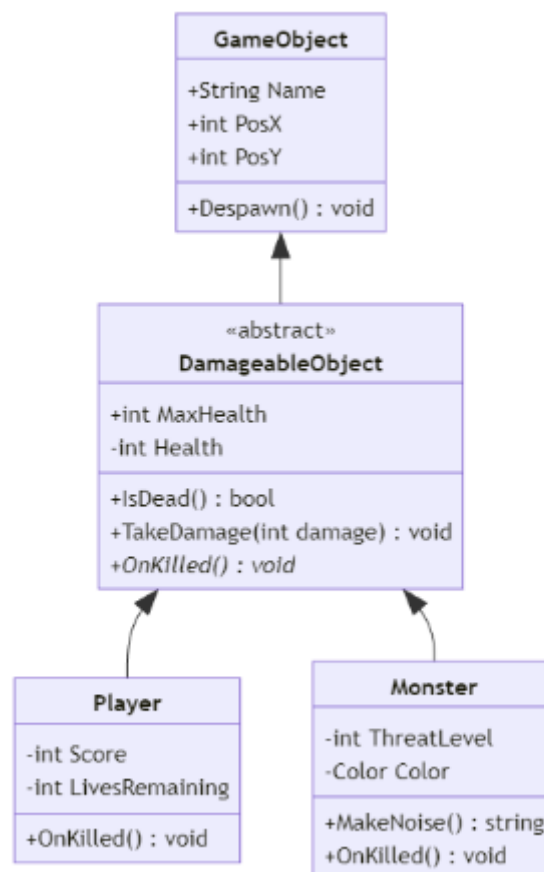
GameObject

+String Name
+int PosX
+int PosY

+Despawn() : void

«abstract»
DamageableObject

+int MaxHealth
-int Health

+IsDead() : bool
+TakeDamage(int damage) : void
+OnKilled() : void

Player

-int Score
-int LivesRemaining

+OnKilled() : void

Monster

-int ThreatLevel
-Color Color

+MakeNoise() : string
+OnKilled() : void